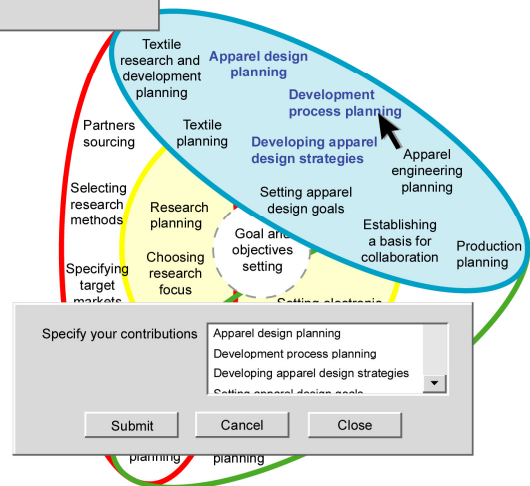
Textile research and development planning

Apparel design planning

Development process planning

Textile planning

Developing apparel design strategies

Apparel engineering planning

Partners sourcing

Selecting research methods

Research planning

Setting apparel design goals

Goal and objectives setting

Establishing a basis for collaboration

Production planning

Choosing research focus

Specifying target markets

Setting electronic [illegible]

Specify your contributions

Apparel design planning
Development process planning
Developing apparel design strategies
Setting apparel design goals

Submit

Cancel

Close

planning

planning